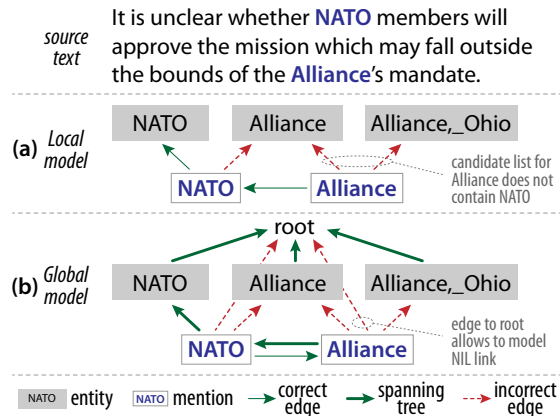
source text

It is unclear whether NATO members will approve the mission which may fall outside the bounds of the Alliance's mandate.

(a) Local model

NATO

Alliance

Alliance,_Ohio

NATO

Alliance

candidate list for Alliance does not contain NATO

(b) Global model

root

NATO

Alliance

Alliance,_Ohio

NATO

Alliance

edge to root allows to model NIL link

NATO entity

NATO mention

correct edge

spanning tree

incorrect edge